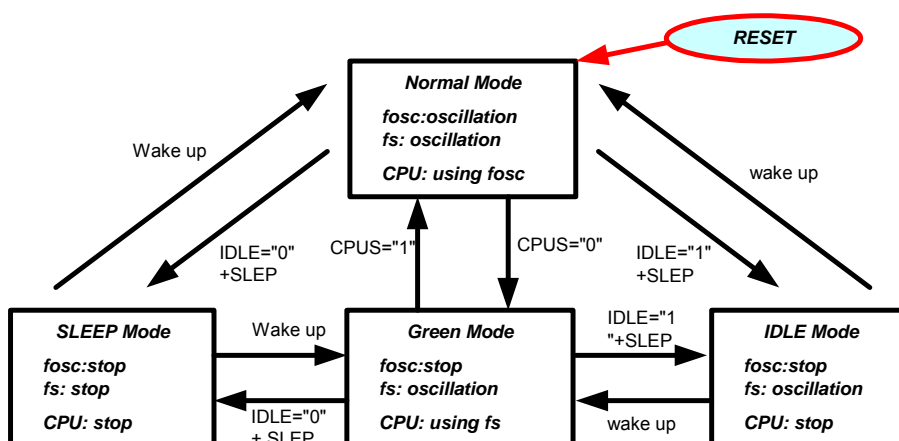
RESET

Normal Mode
fosc:oscillation
fs: oscillation
CPU: using fosc

Wake up

IDLE="0"
+SLEP

CPUS="1"

CPUS="0"

IDLE="1"
+SLEP

wake up

SLEEP Mode
fosc:stop
fs: stop
CPU: stop

Wake up

IDLE="0"
+ SLEP

Green Mode
fosc:stop
fs: oscillation
CPU: using fs

IDLE="1
"+SLEP

wake up

IDLE Mode
fosc:stop
fs: oscillation
CPU: stop